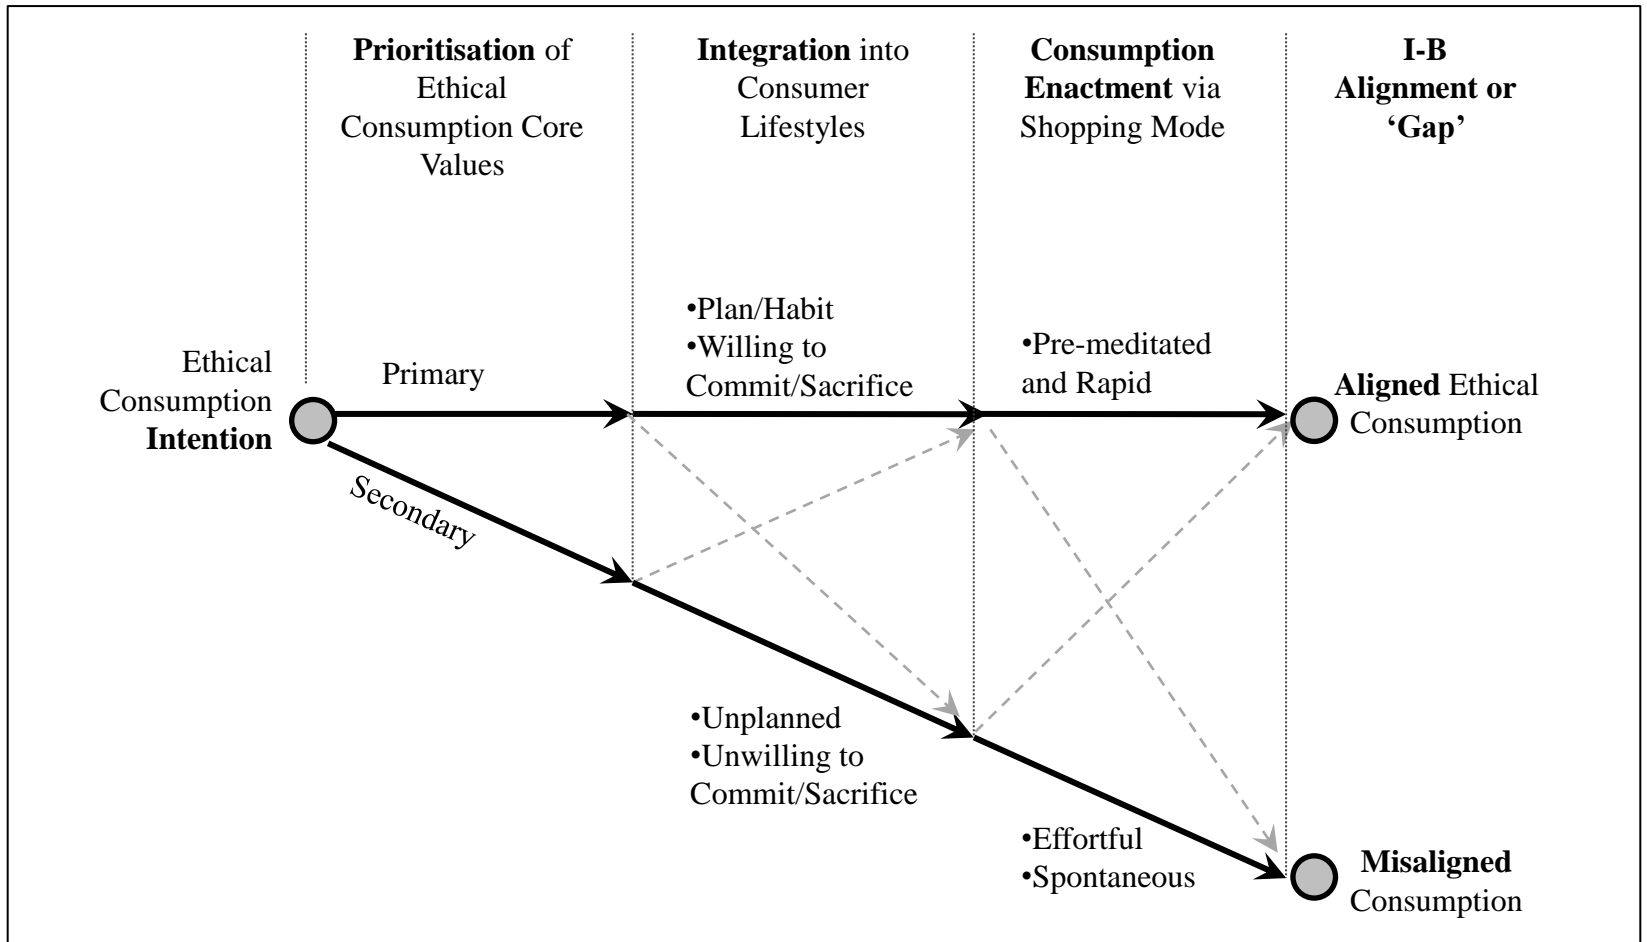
**Prioritisation** of Ethical Consumption Core Values

**Integration** into Consumer Lifestyles

**Consumption Enactment** via Shopping Mode

**I-B Alignment or 'Gap'**

Ethical Consumption **Intention**

Primary

Secondary

•Plan/Habit
•Willing to Commit/Sacrifice

•Pre-meditated and Rapid

**Aligned** Ethical Consumption

•Unplanned
•Unwilling to Commit/Sacrifice

•Effortful
•Spontaneous

**Misaligned** Consumption